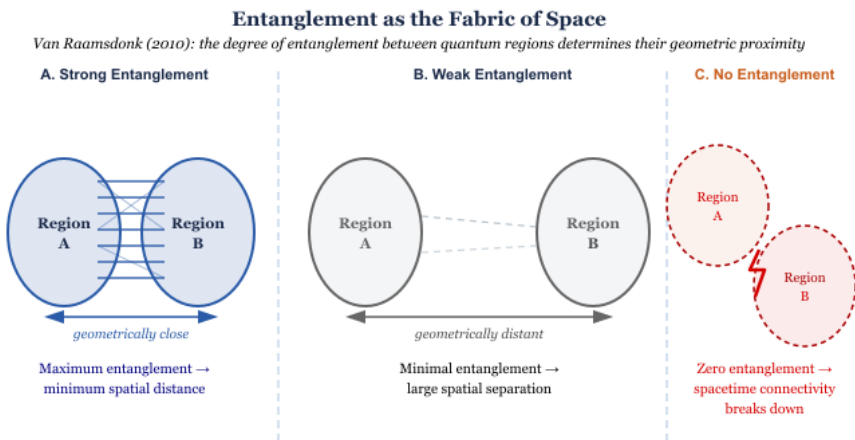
Entanglement as the Fabric of Space

Van Raamsdonk (2010): the degree of entanglement between quantum regions determines their geometric proximity

A. Strong Entanglement

Region A

Region B

geometrically close

Maximum entanglement → minimum spatial distance

B. Weak Entanglement

Region A

Region B

geometrically distant

Minimal entanglement → large spatial separation

C. No Entanglement

Region A

Region B

Zero entanglement → spacetime connectivity breaks down